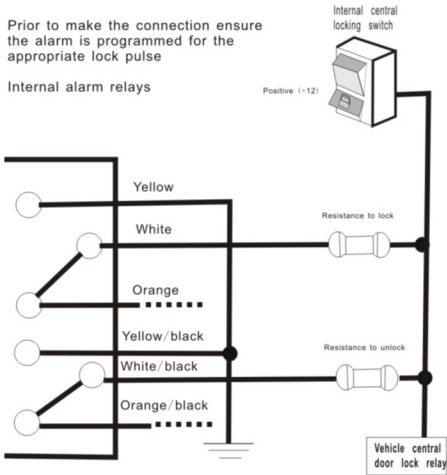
Prior to make the connection ensure the alarm is programmed for the appropriate lock pulse

Internal alarm relays

Internal central locking switch

Positive (+12)

Yellow

White

Resistance to lock

Orange

Yellow/black

Resistance to unlock

White/black

Orange/black

Vehicle central door lock relay